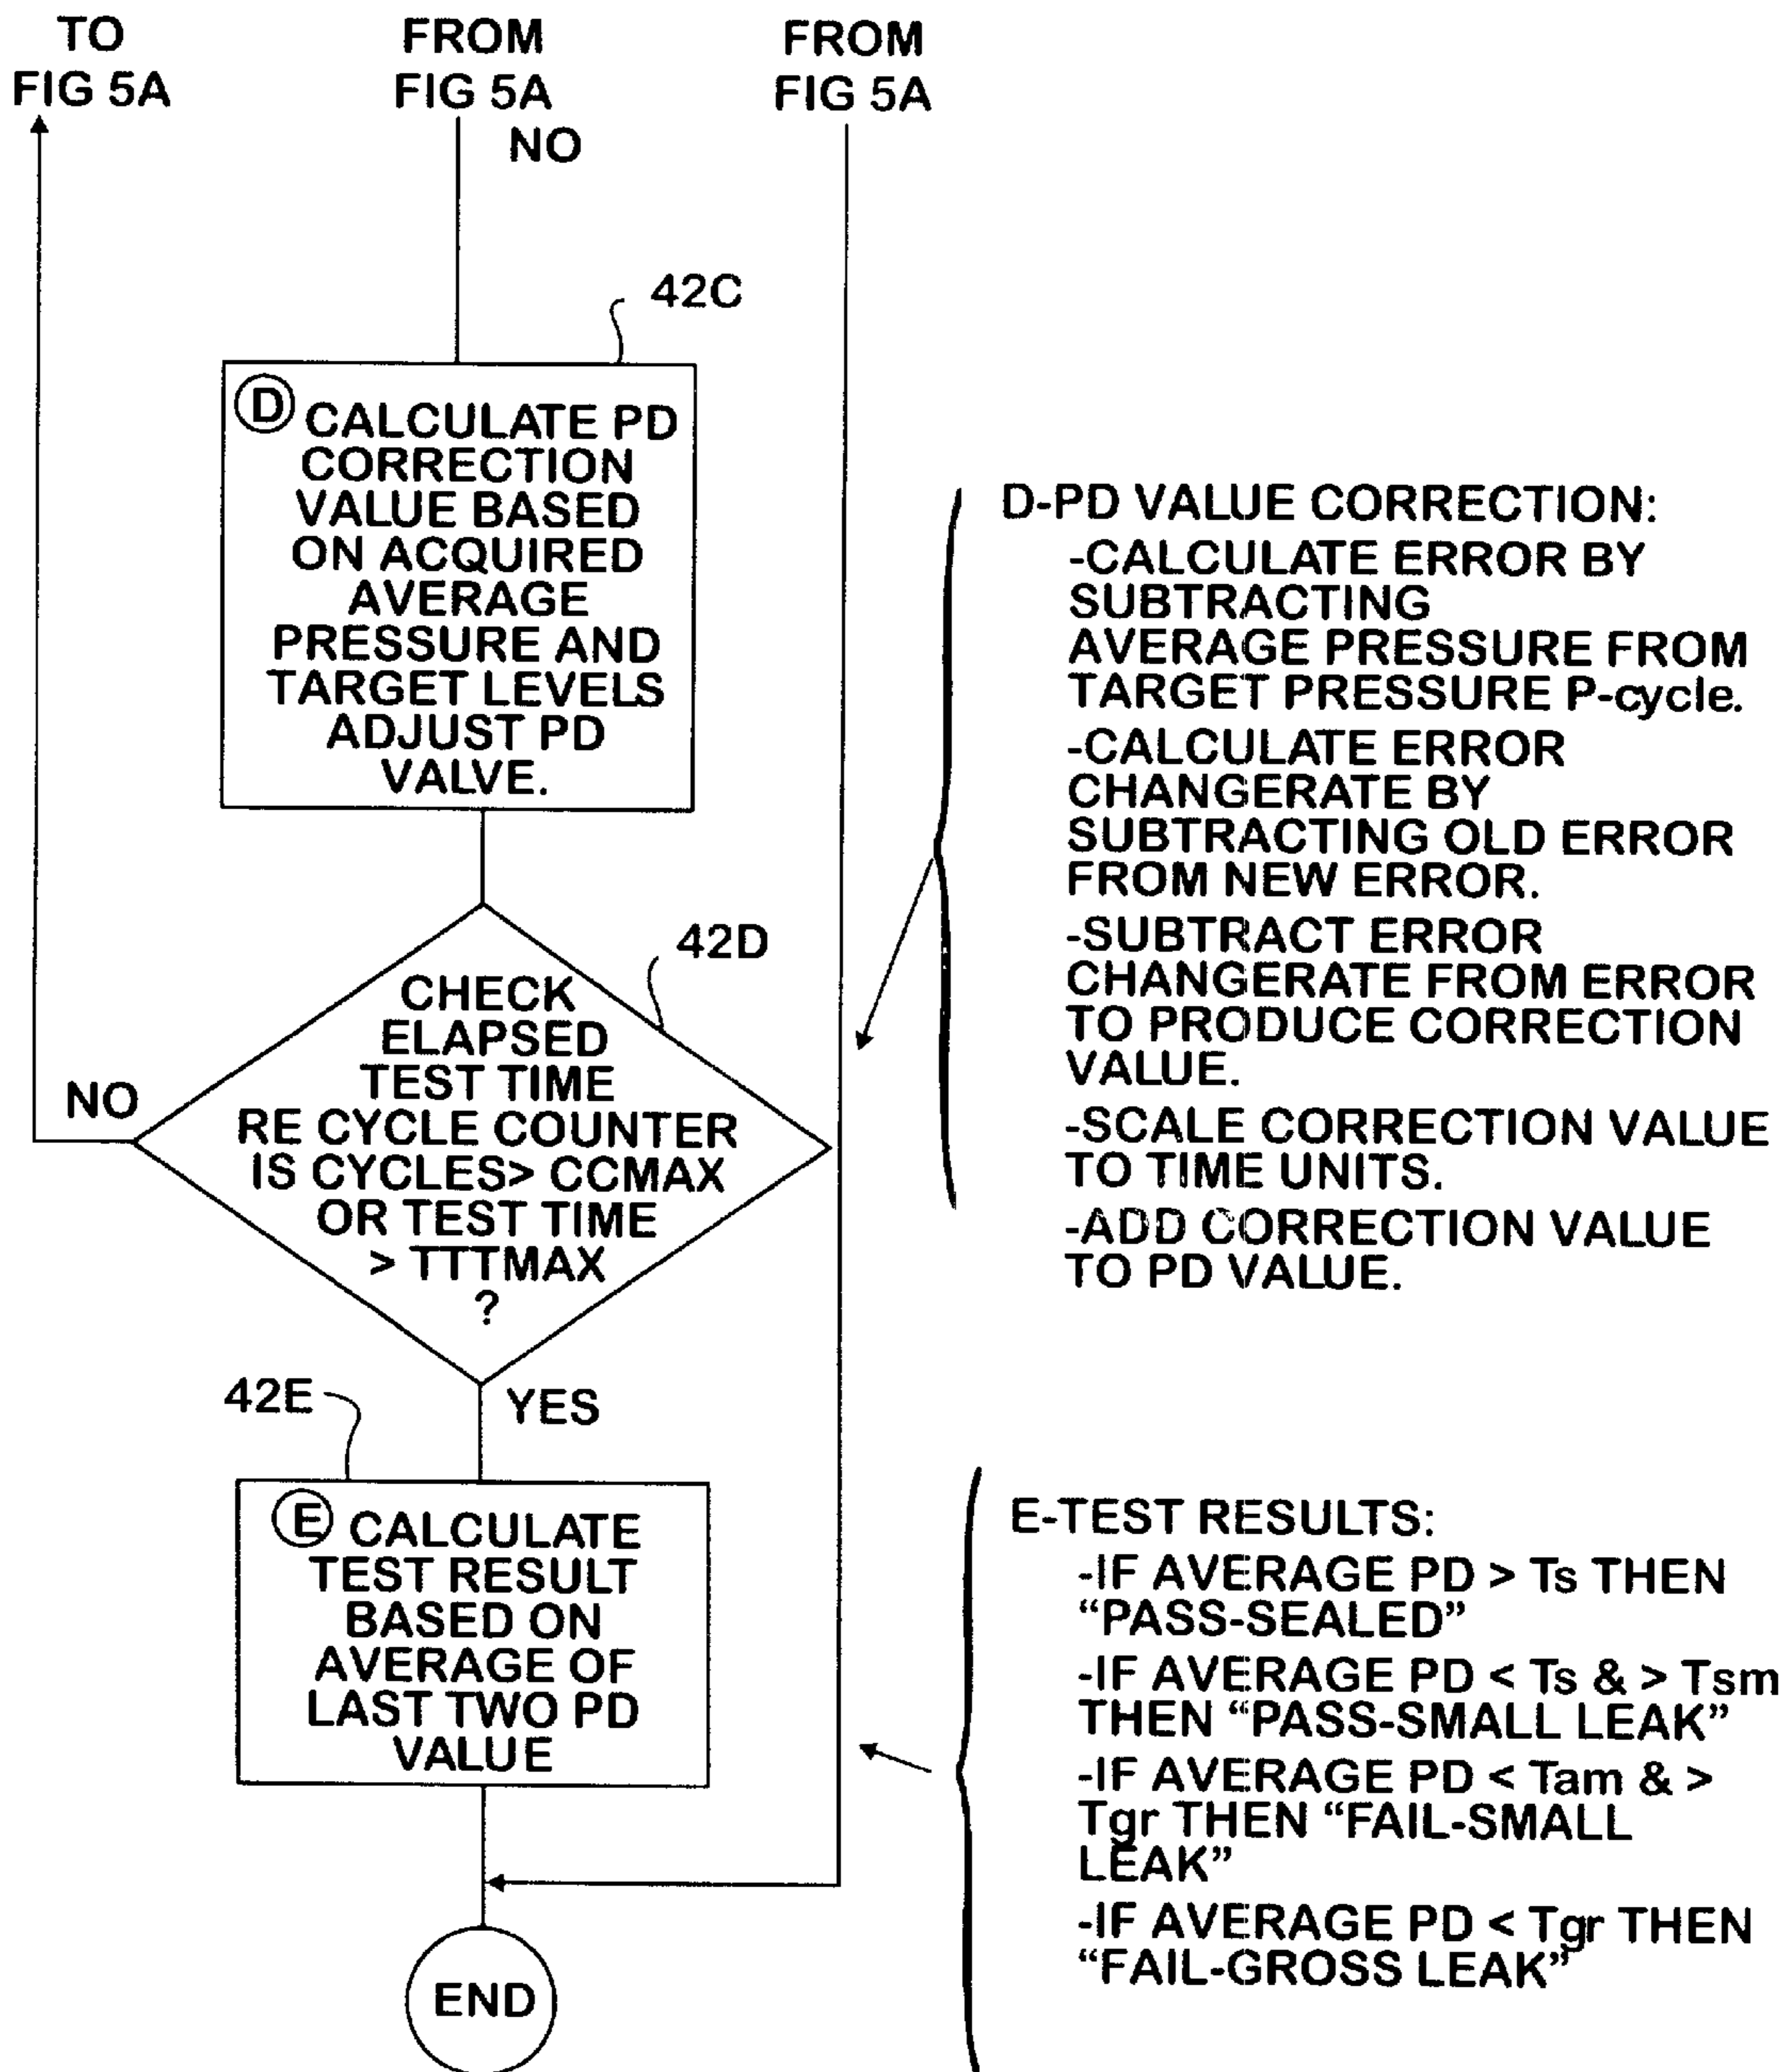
TO FIG 5A

FROM FIG 5A

NO

FROM FIG 5A

42C

D CALCULATE PD CORRECTION VALUE BASED ON ACQUIRED AVERAGE PRESSURE AND TARGET LEVELS ADJUST PD VALVE.

D-PD VALUE CORRECTION:
-CALCULATE ERROR BY SUBTRACTING AVERAGE PRESSURE FROM TARGET PRESSURE P-cycle.
-CALCULATE ERROR CHANGERATE BY SUBTRACTING OLD ERROR FROM NEW ERROR.
-SUBTRACT ERROR CHANGERATE FROM ERROR TO PRODUCE CORRECTION VALUE.
-SCALE CORRECTION VALUE TO TIME UNITS.
-ADD CORRECTION VALUE TO PD VALUE.

42D

CHECK ELAPSED TEST TIME RE CYCLE COUNTER IS CYCLES> CCMAX OR TEST TIME > TTTMAX ?

NO

42E

YES

E CALCULATE TEST RESULT BASED ON AVERAGE OF LAST TWO PD VALUE

E-TEST RESULTS:
-IF AVERAGE PD > Ts THEN "PASS-SEALED"
-IF AVERAGE PD < Ts & > Tsm THEN "PASS-SMALL LEAK"
-IF AVERAGE PD < Tam & > Tgr THEN "FAIL-SMALL LEAK"
-IF AVERAGE PD < Tgr THEN "FAIL-GROSS LEAK"

END